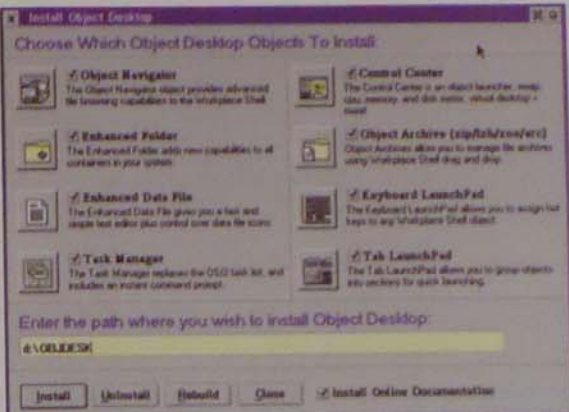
Install Object Desktop

Choose Which Object Desktop Objects To Install:

Object Navigator
The Object Navigator object provides advanced file browsing capabilities to the Workplace Shell

Control Center
The Control Center is an object launcher, swap, cpu, memory, and disk space, virtual desktop + more!

Enhanced Folder
The Enhanced Folder adds new capabilities to all containers in your system

Object Archives (zip/lzh/zoo/arc)
Object Archives allow you to manage file archives using Workplace Shell drag and drop.

Enhanced Data File
The Enhanced Data File gives you a fast and simple text editor plus control over data file icons

Keyboard LaunchPad
The Keyboard LaunchPad allows you to assign hot keys to any Workplace Shell object.

Task Manager
The Task Manager replaces the OS/2 task list, and includes an instant command prompt.

Tab LaunchPad
The Tab LaunchPad allows you to group objects into sections for quick launching.

Enter the path where you wish to install Object Desktop:

d:\OBJDESK

Install | Uninstall | Rebuild | Close | Install Online Documentation